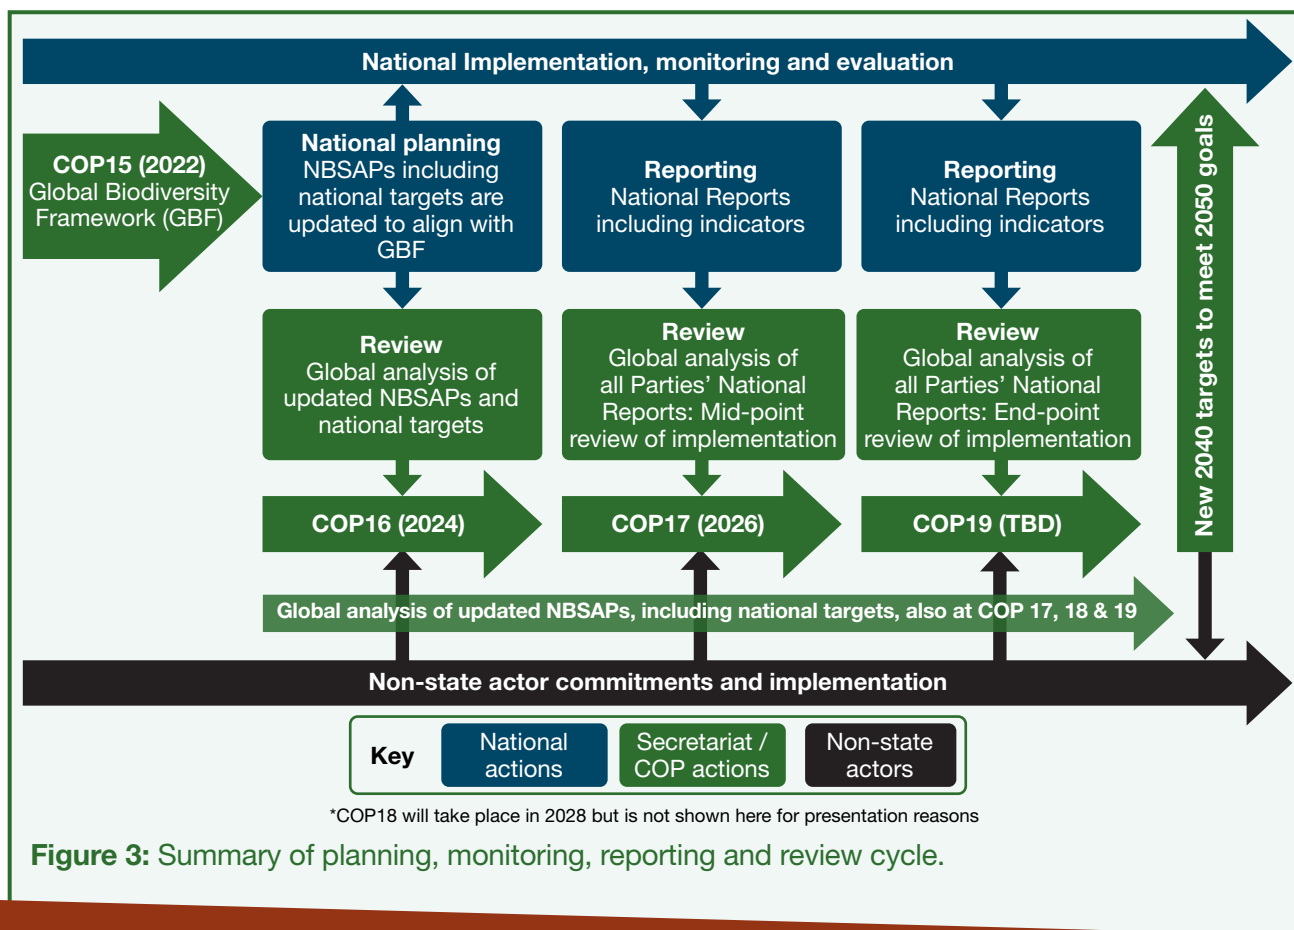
National Implementation, monitoring and evaluation

COP15 (2022)
Global Biodiversity Framework (GBF)

National planning
NBSAPs including national targets are updated to align with GBF

Reporting
National Reports including indicators

Reporting
National Reports including indicators

New 2040 targets to meet 2050 goals

Review
Global analysis of updated NBSAPs and national targets

Review
Global analysis of all Parties' National Reports: Mid-point review of implementation

Review
Global analysis of all Parties' National Reports: End-point review of implementation

COP16 (2024)

COP17 (2026)

COP19 (TBD)

Global analysis of updated NBSAPs, including national targets, also at COP 17, 18 & 19

Non-state actor commitments and implementation

Key
National actions
Secretariat / COP actions
Non-state actors

*COP18 will take place in 2028 but is not shown here for presentation reasons

Figure 3: Summary of planning, monitoring, reporting and review cycle.